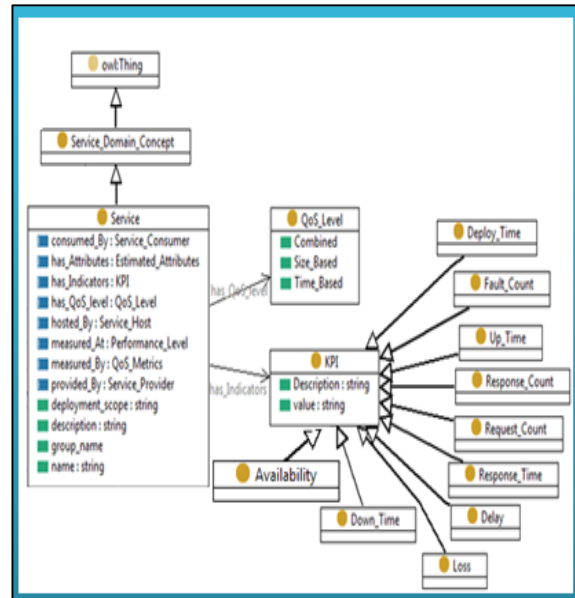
owl:Thing

Service_Domain_Concept

Service
consumed_By : Service_Consumer
has_Attributes : Estimated_Attributes
has_Indicators : KPI
has_QoS_level : QoS_Level
hosted_By : Service_Host
measured_At : Performance_Level
measured_By : QoS_Metrics
provided_By : Service_Provider
deployment_scope : string
description : string
group_name
name : string

has_QoS_level

QoS_Level
Combined
Size_Based
Time_Based

has_Indicators

KPI
Description : string
value : string

Deploy_Time
Fault_Count
Up_Time
Response_Count
Request_Count
Response_Time
Delay
Loss
Down_Time
Availability